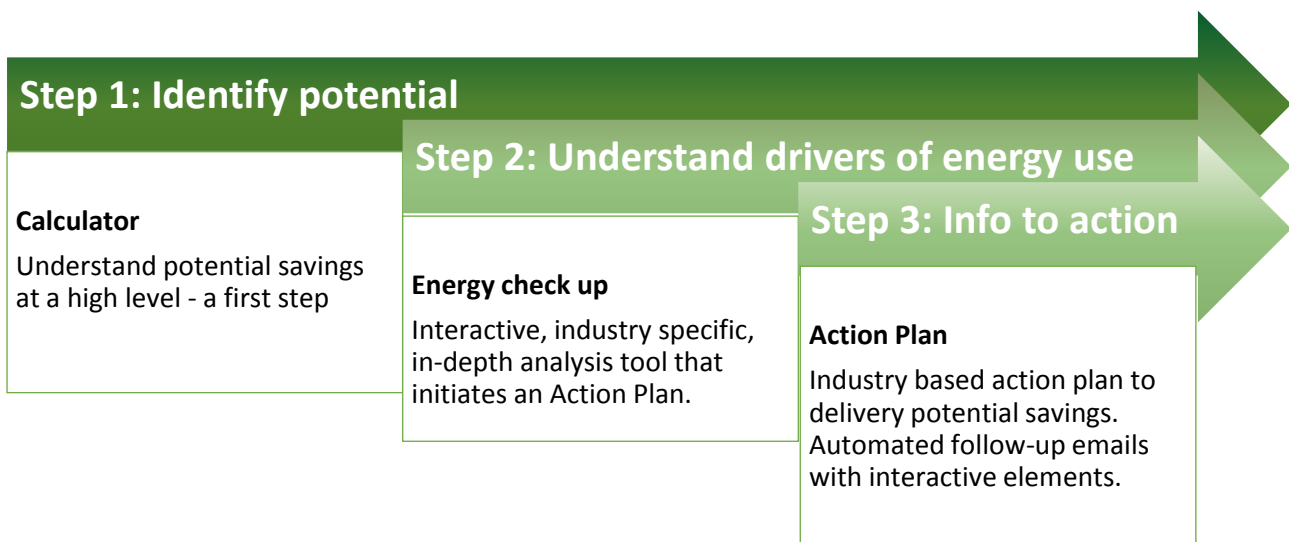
Step 1: Identify potential

Calculator

Understand potential savings at a high level - a first step

Step 2: Understand drivers of energy use

Energy check up

Interactive, industry specific, in-depth analysis tool that initiates an Action Plan.

Step 3: Info to action

Action Plan

Industry based action plan to delivery potential savings. Automated follow-up emails with interactive elements.